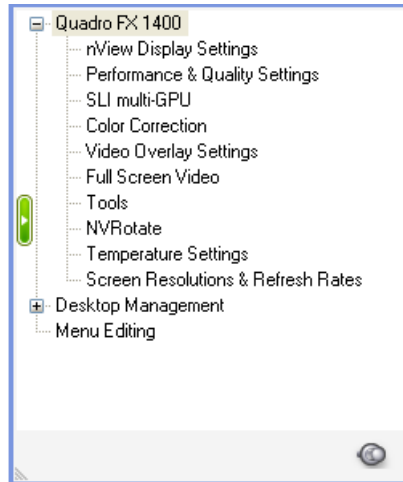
Quadro FX 1400
nView Display Settings
Performance & Quality Settings
SLI multi-GPU
Color Correction
Video Overlay Settings
Full Screen Video
Tools
NVRotate
Temperature Settings
Screen Resolutions & Refresh Rates
Desktop Management
Menu Editing